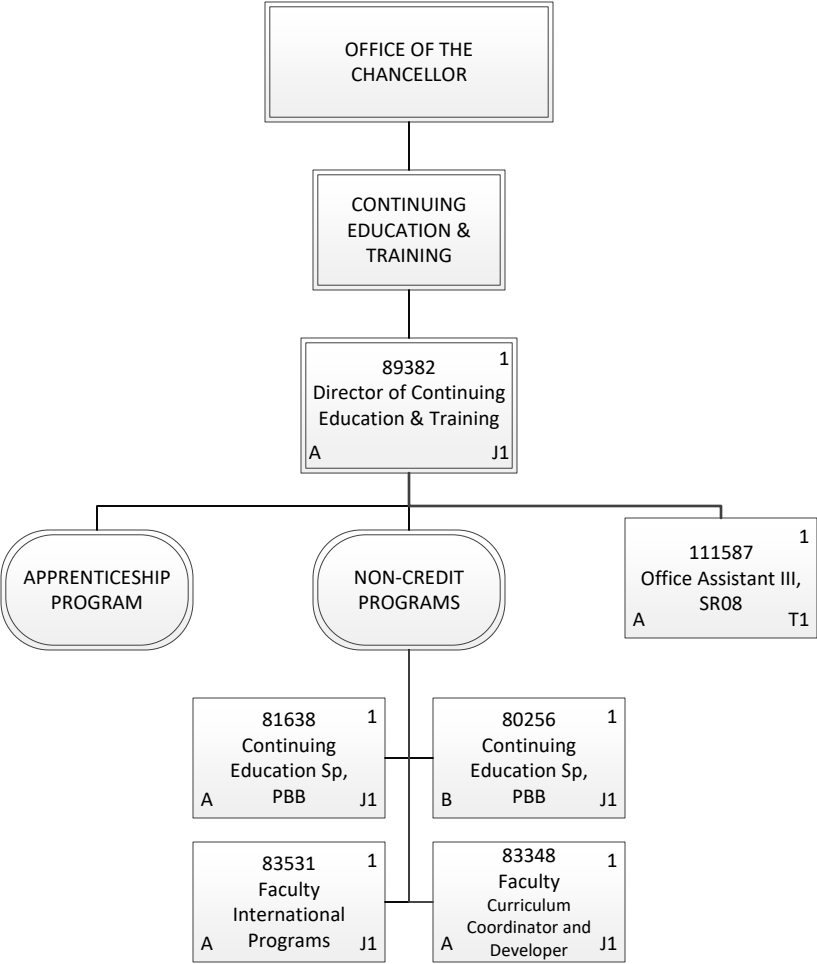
OFFICE OF THE CHANCELLOR

CONTINUING EDUCATION & TRAINING

89382
1
Director of Continuing Education & Training
A
J1

APPRENTICESHIP PROGRAM

NON-CREDIT PROGRAMS

111587
1
Office Assistant III, SR08
A
T1

81638
1
Continuing Education Sp, PBB
A
J1

80256
1
Continuing Education Sp, PBB
B
J1

83531
1
Faculty International Programs
A
J1

83348
1
Faculty
Curriculum Coordinator and Developer
A
J1